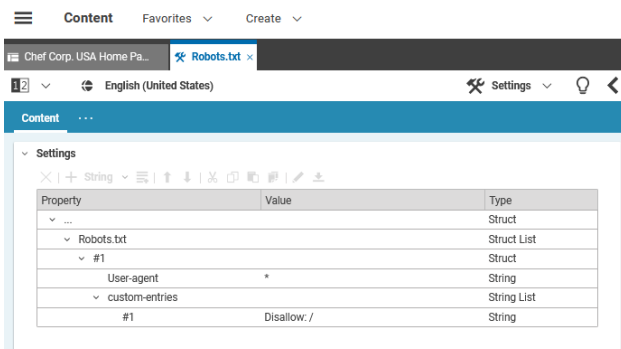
Content Favorites Create

Chef Corp. USA Home Pa... Robots.txt ×

English (United States) Settings

Content ···

Settings

String

| Property | Value | Type |
|---|---|---|
| ... | | Struct |
| Robots.txt | | Struct List |
| #1 | | Struct |
| User-agent | * | String |
| custom-entries | | String List |
| #1 | Disallow: / | String |